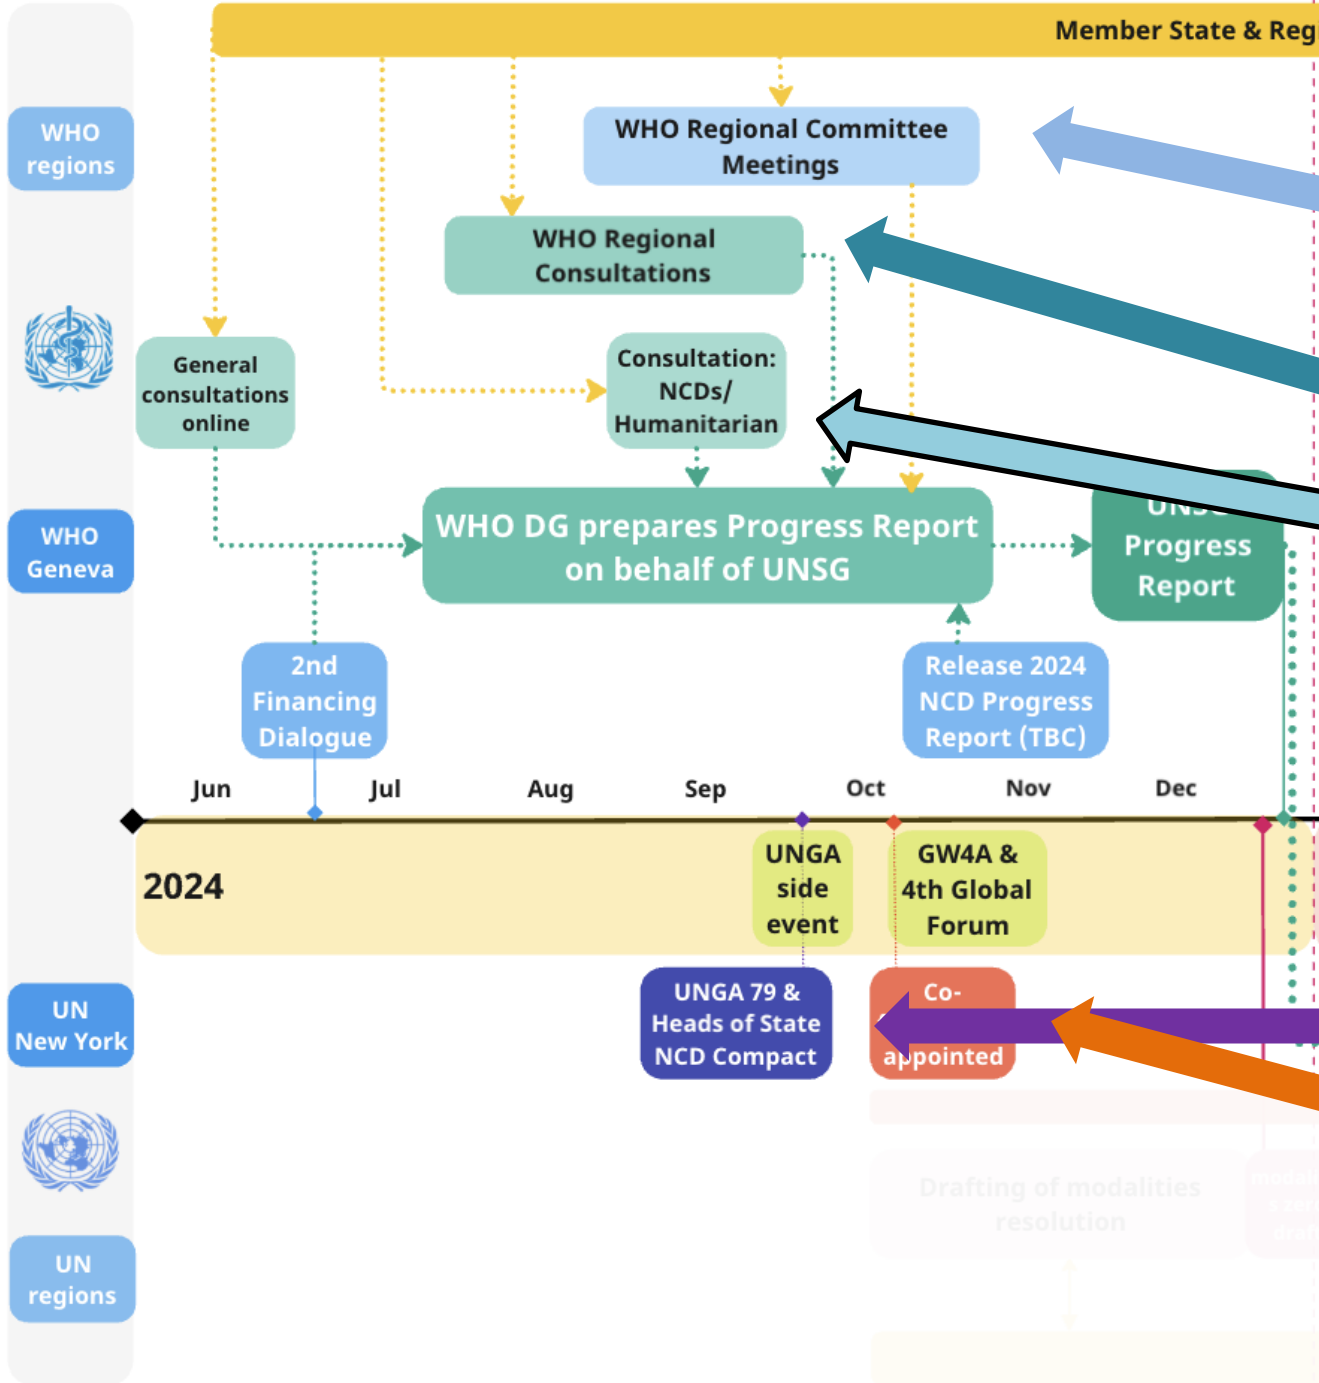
Member State & Reg

WHO regions

WHO Regional Committee Meetings

WHO Regional Consultations

General consultations online

Consultation: NCDs/ Humanitarian

WHO Geneva

WHO DG prepares Progress Report on behalf of UNSG

UNSG Progress Report

2nd Financing Dialogue

Release 2024 NCD Progress Report (TBC)

Jun Jul Aug Sep Oct Nov Dec

2024

UNGA side event

GW4A & 4th Global Forum

UN New York

UNGA 79 & Heads of State NCD Compact

Co- appointed

Drafting of modalities resolution

UN regions